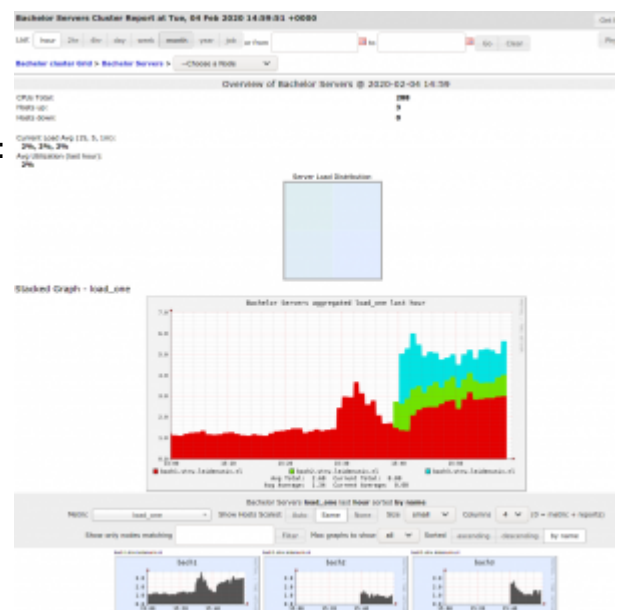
Bachelor Servers Cluster Report at Tue, 04 Feb 2020 14:09:01 +0000

Last hour 2hr 4hr day week month year job or from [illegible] to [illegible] Go Clear

Bachelor cluster Grid > Bachelor Servers > --Choose a Node

Overview of Bachelor Servers @ 2020-02-04 14:59

CPUs Total: 200
Hosts up: 5
Hosts down: 0

Current Load Avg (15, 5, 1m): 2%, 2%, 3%
Avg Utilization (last hour): 2%

Server Load Distribution

Stacked Graph - load_one

Bachelor Servers aggregated load_one last hour

Bachelor Servers load_one last hour sorted by name

Metric: load_one Show Hosts Scaled: Auto Same None Size small Columns 4

Show only nodes matching Clear Max graphs to show all Sorted ascending descending by name

bach1 bach2 bach3